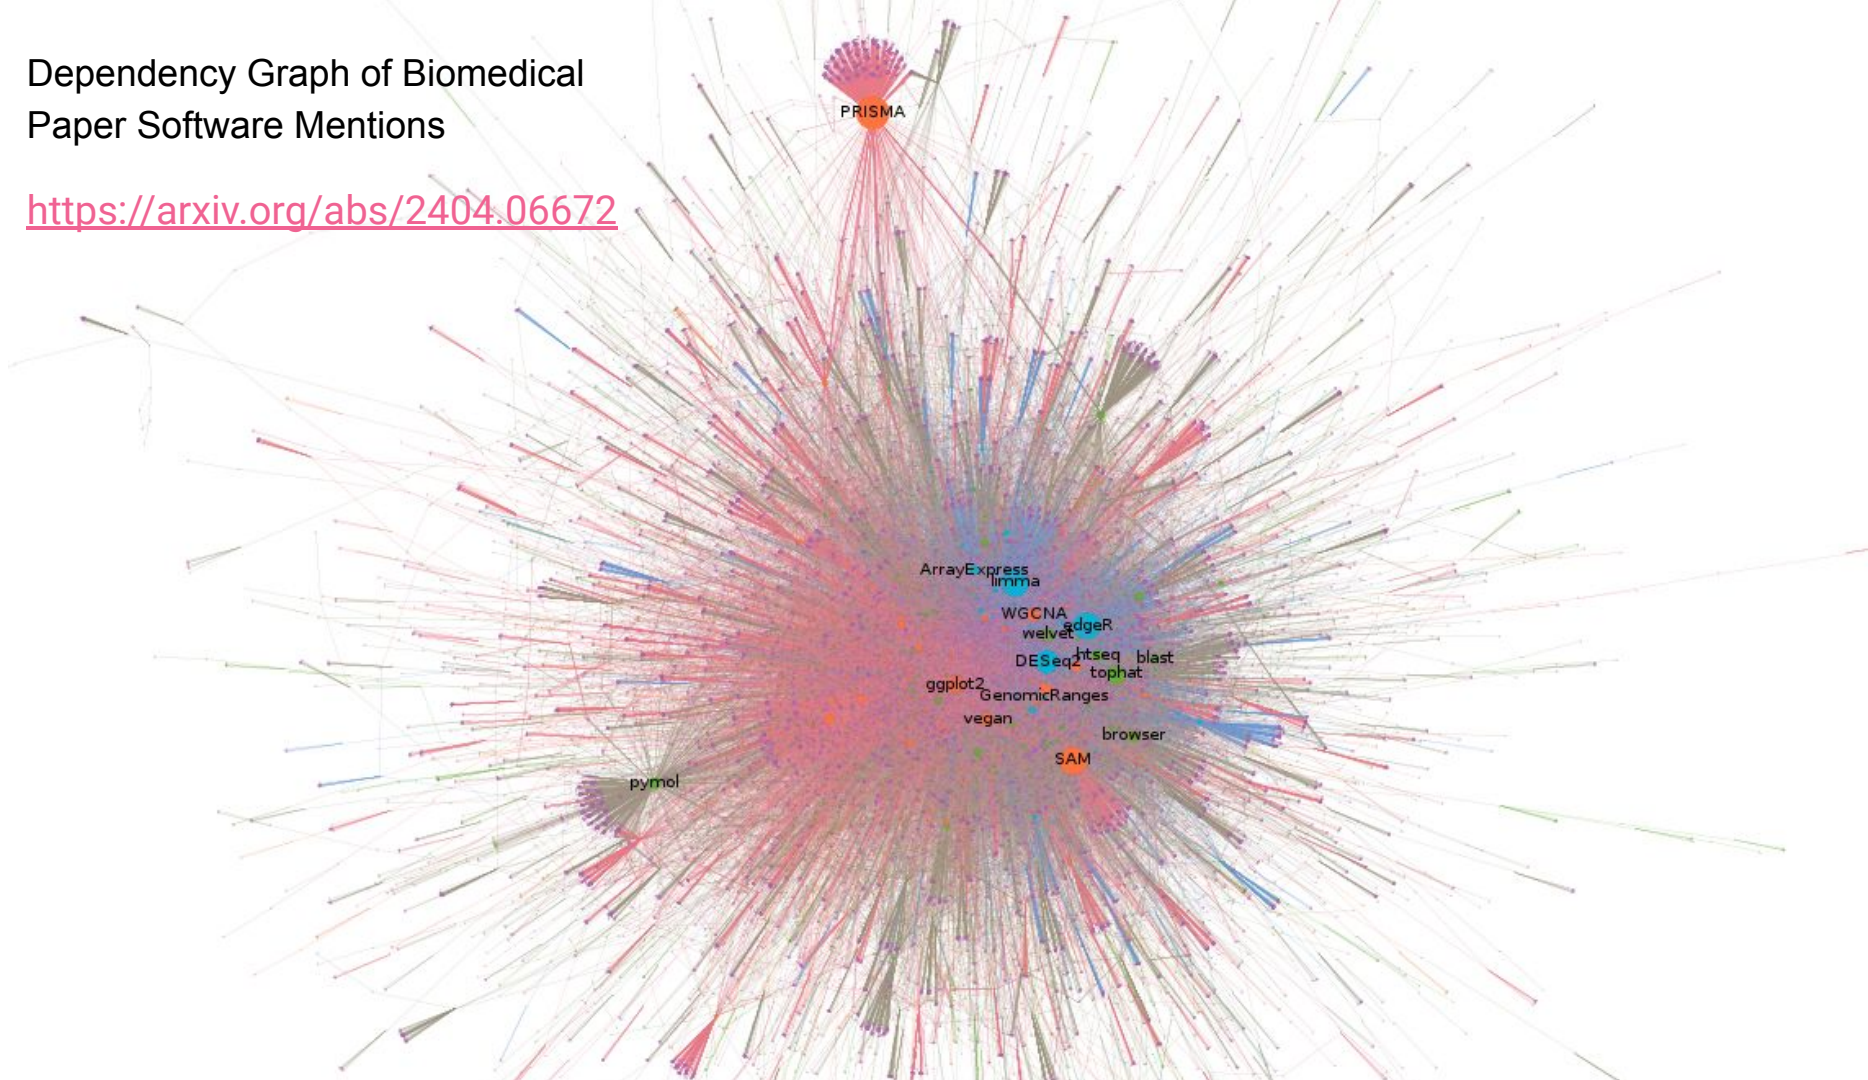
Dependency Graph of Biomedical Paper Software Mentions

https://arxiv.org/abs/2404.06672

PRISMA

ArrayExpress
limma
WGCNA
edgeR
welvet
DESeq2
htseq
blast
tophat
ggplot2
GenomicRanges
vegan
browser
SAM
pymol